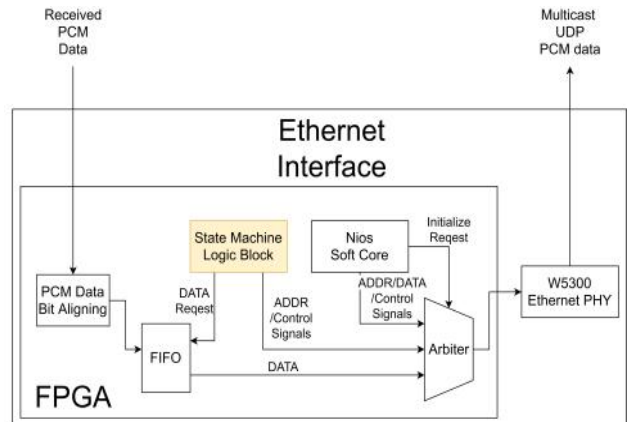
Received PCM Data

Multicast UDP PCM data

Ethernet Interface

State Machine Logic Block

Nios Soft Core

Initialize Reqest

PCM Data Bit Aligning

DATA Reqest

ADDR /Control Signals

ADDR/DATA /Control Signals

W5300 Ethernet PHY

FIFO

Arbiter

DATA

FPGA